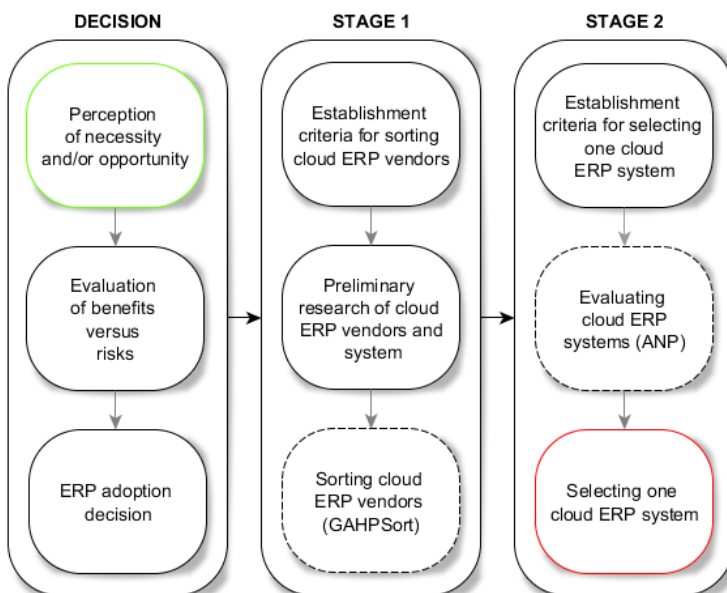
DECISION

Perception of necessity and/or opportunity

Evaluation of benefits versus risks

ERP adoption decision

STAGE 1

Establishment criteria for sorting cloud ERP vendors

Preliminary research of cloud ERP vendors and system

Sorting cloud ERP vendors (GAHPSort)

STAGE 2

Establishment criteria for selecting one cloud ERP system

Evaluating cloud ERP systems (ANP)

Selecting one cloud ERP system